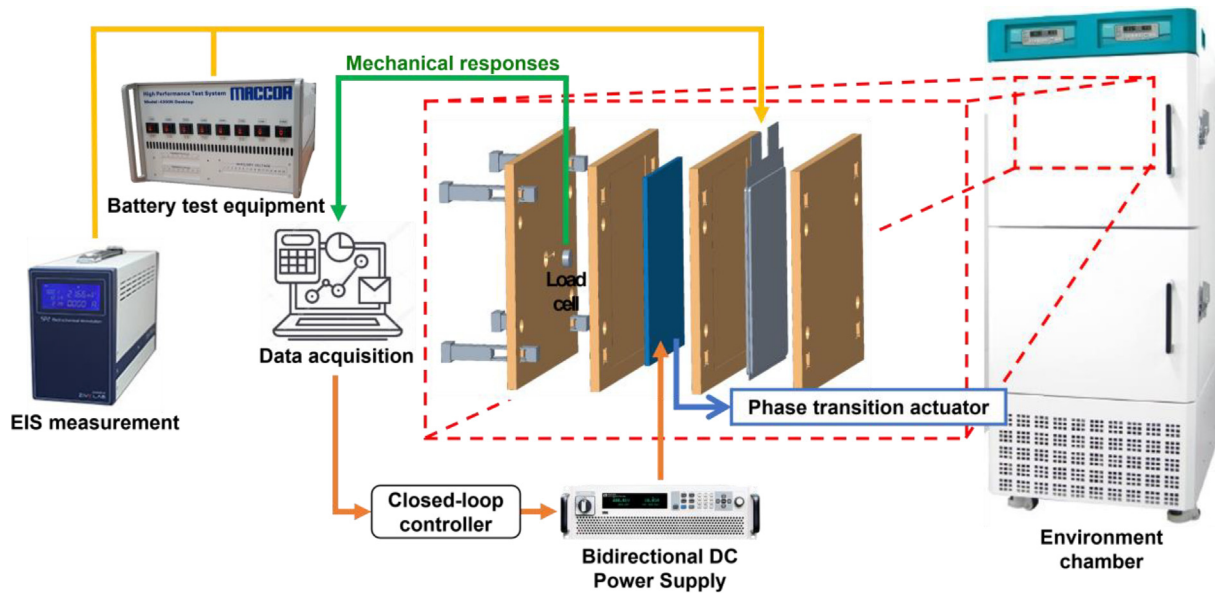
Mechanical responses

High Performance Test System
MACCOR
Model 4300K Desktop

Battery test equipment

Load cell

Data acquisition

EIS measurement

Phase transition actuator

Closed-loop controller

Bidirectional DC Power Supply

Environment chamber